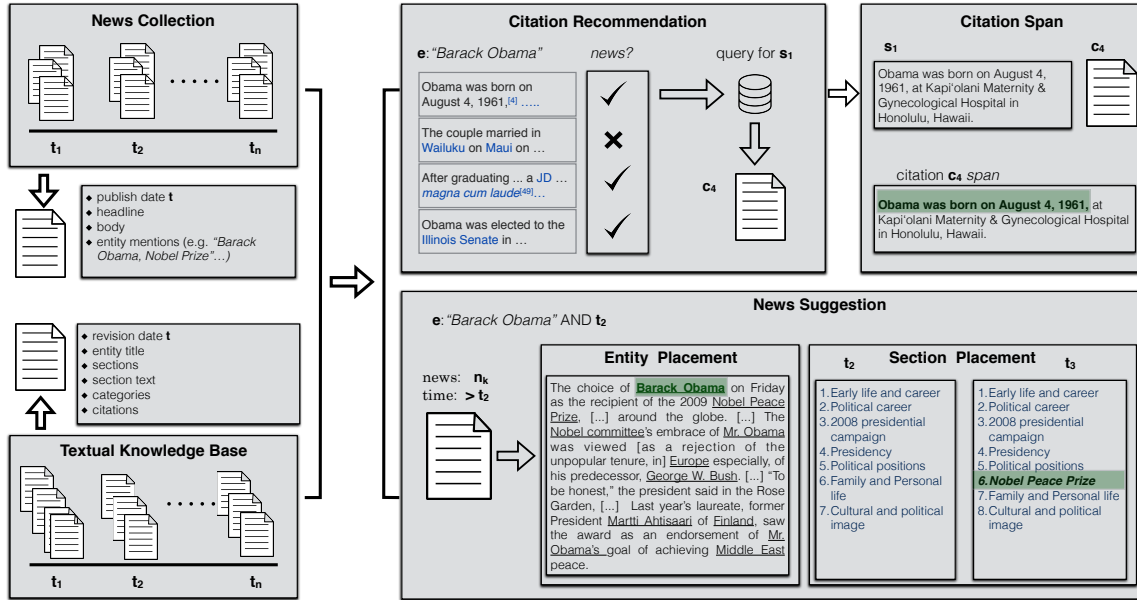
News Collection

. . . . . .

$t_1$ $t_2$ $t_n$

- publish date **t**
- headline
- body
- entity mentions (e.g. *"Barack Obama, Nobel Prize"…)*

- revision date **t**
- entity title
- sections
- section text
- categories
- citations

Textual Knowledge Base

. . . . . .

$t_1$ $t_2$ $t_n$

Citation Recommendation

**e**: *"Barack Obama"*

news?

query for $s_1$

Obama was born on August 4, 1961,[4] …..

The couple married in Wailuku on Maui on …

After graduating ... a JD … *magna cum laude*[49]…

Obama was elected to the Illinois Senate in …

$c_4$

Citation Span

$s_1$

$c_4$

Obama was born on August 4, 1961, at Kapiʻolani Maternity & Gynecological Hospital in Honolulu, Hawaii.

citation $c_4$ *span*

**Obama was born on August 4, 1961,** at Kapiʻolani Maternity & Gynecological Hospital in Honolulu, Hawaii.

News Suggestion

**e**: *"Barack Obama"* AND $t_2$

news: $n_k$
time: $> t_2$

Entity Placement

The choice of Barack Obama on Friday as the recipient of the 2009 Nobel Peace Prize, [...] around the globe. [...] The Nobel committee's embrace of Mr. Obama was viewed [as a rejection of the unpopular tenure, in] Europe especially, of his predecessor, George W. Bush. [...] "To be honest," the president said in the Rose Garden, [...] Last year's laureate, former President Martti Ahtisaari of Finland, saw the award as an endorsement of Mr. Obama's goal of achieving Middle East peace.

Section Placement

$t_2$

1. Early life and career
2. Political career
3. 2008 presidential campaign
4. Presidency
5. Political positions
6. Family and Personal life
7. Cultural and political image

$t_3$

1. Early life and career
2. Political career
3. 2008 presidential campaign
4. Presidency
5. Political positions
*6. Nobel Peace Prize*
7. Family and Personal life
8. Cultural and political image